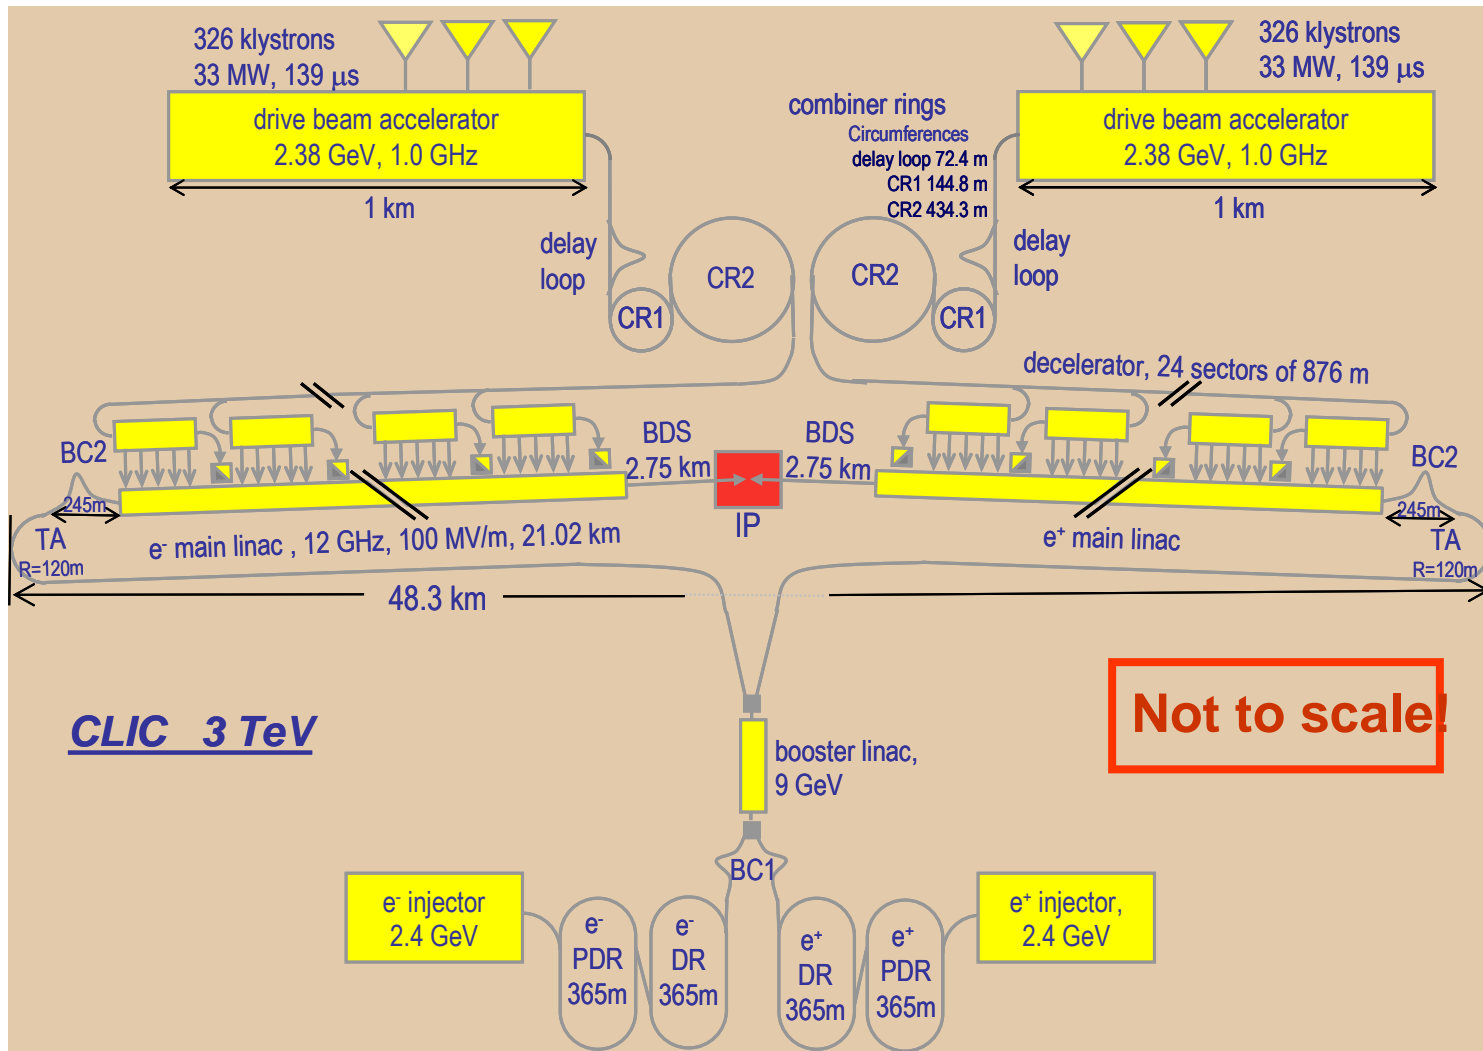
326 klystrons
33 MW, 139 μs

drive beam accelerator
2.38 GeV, 1.0 GHz

1 km

326 klystrons
33 MW, 139 μs

combiner rings
Circumferences
delay loop 72.4 m
CR1 144.8 m
CR2 434.3 m

drive beam accelerator
2.38 GeV, 1.0 GHz

1 km

delay loop

CR2

CR1

CR2

CR1

delay loop

decelerator, 24 sectors of 876 m

BC2

BDS
2.75 km

BDS
2.75 km

BC2

245m

245m

TA
R=120m

$e^-$ main linac , 12 GHz, 100 MV/m, 21.02 km

IP

$e^+$ main linac

TA
R=120m

48.3 km

CLIC 3 TeV

Not to scale!

booster linac,
9 GeV

BC1

$e^-$ injector
2.4 GeV

$e^-$
PDR
365m

$e^-$
DR
365m

$e^+$
DR
365m

$e^+$
PDR
365m

$e^+$ injector,
2.4 GeV